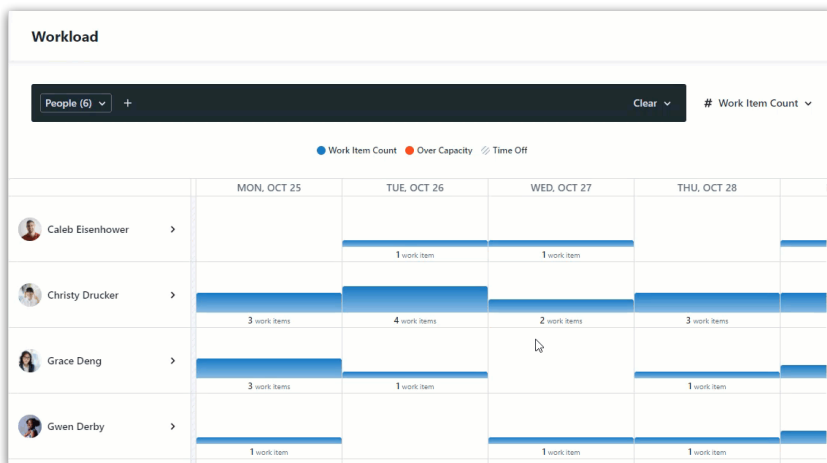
Workload

People (6) +

Clear

# Work Item Count

Work Item Count Over Capacity Time Off

| | MON, OCT 25 | TUE, OCT 26 | WED, OCT 27 | THU, OCT 28 |
|---|---|---|---|---|
| Caleb Eisenhower | | 1 work item | 1 work item | |
| Christy Drucker | 3 work items | 4 work items | 2 work items | 3 work items |
| Grace Deng | 3 work items | 1 work item | | 1 work item |
| Gwen Derby | 1 work item | | 1 work item | 1 work item |